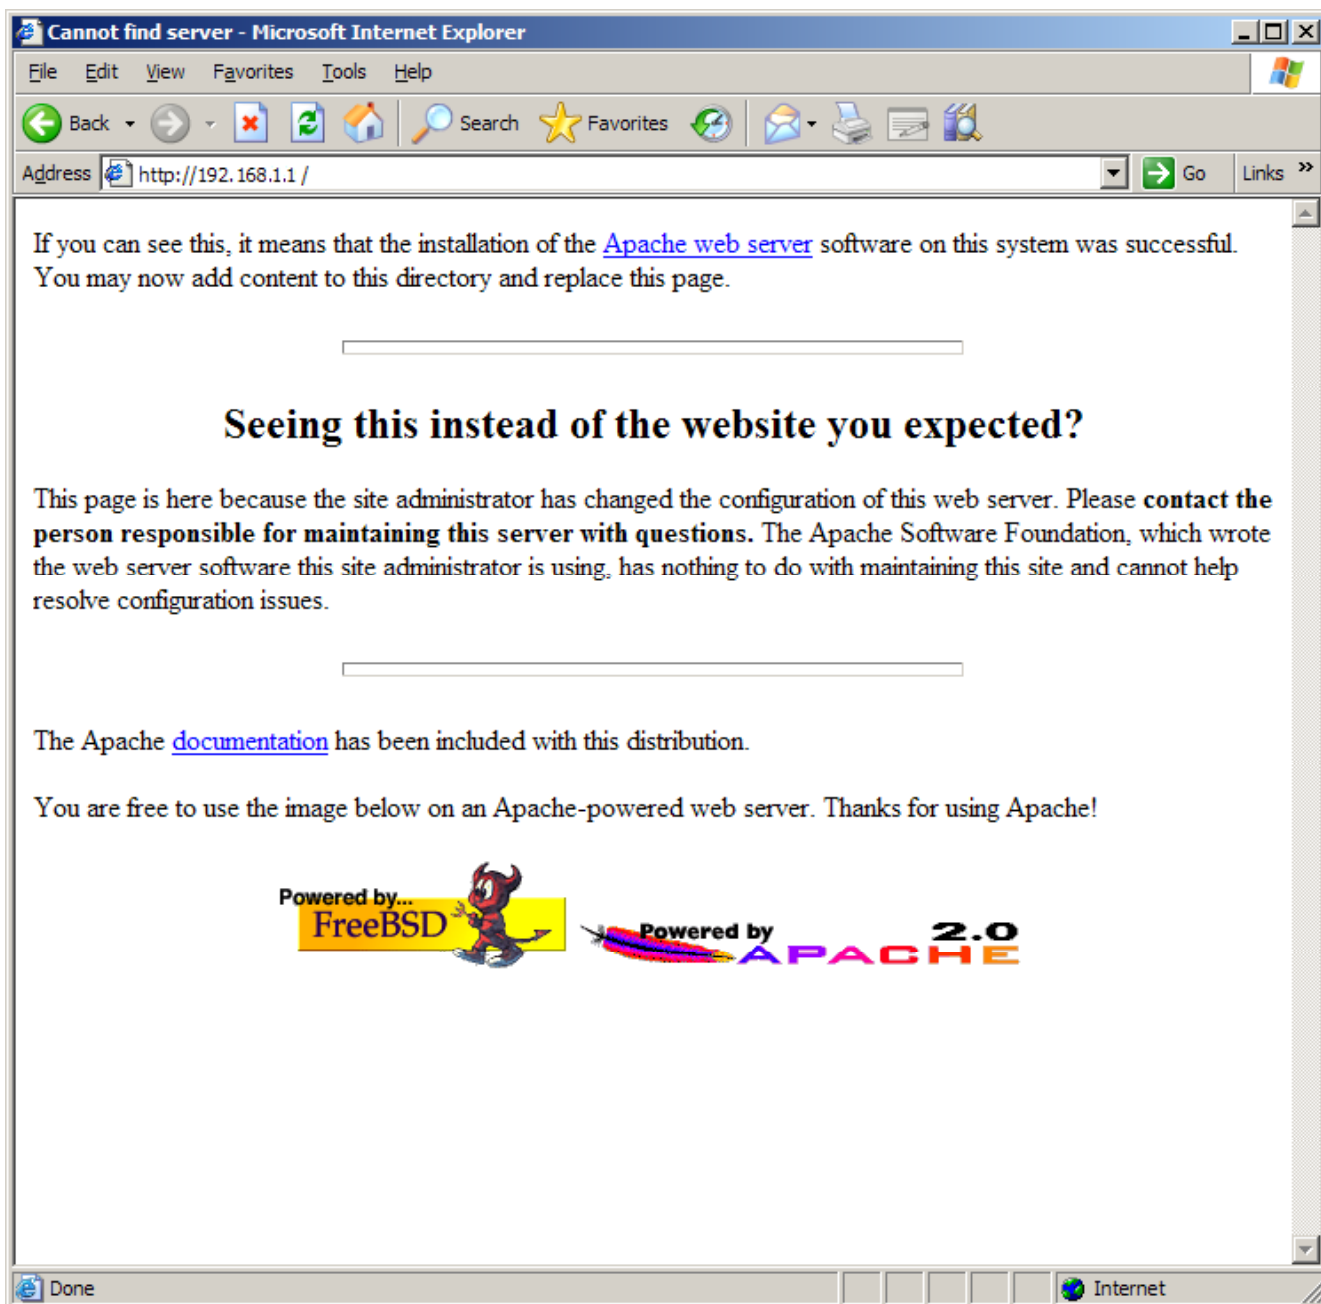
Cannot find server - Microsoft Internet Explorer

File Edit View Favorites Tools Help

Back Search Favorites

Address http://192.168.1.1/ Go Links »

If you can see this, it means that the installation of the Apache web server software on this system was successful. You may now add content to this directory and replace this page.

Seeing this instead of the website you expected?

This page is here because the site administrator has changed the configuration of this web server. Please **contact the person responsible for maintaining this server with questions.** The Apache Software Foundation, which wrote the web server software this site administrator is using, has nothing to do with maintaining this site and cannot help resolve configuration issues.

The Apache documentation has been included with this distribution.

You are free to use the image below on an Apache-powered web server. Thanks for using Apache!

Powered by... FreeBSD

Powered by APACHE 2.0

Done Internet